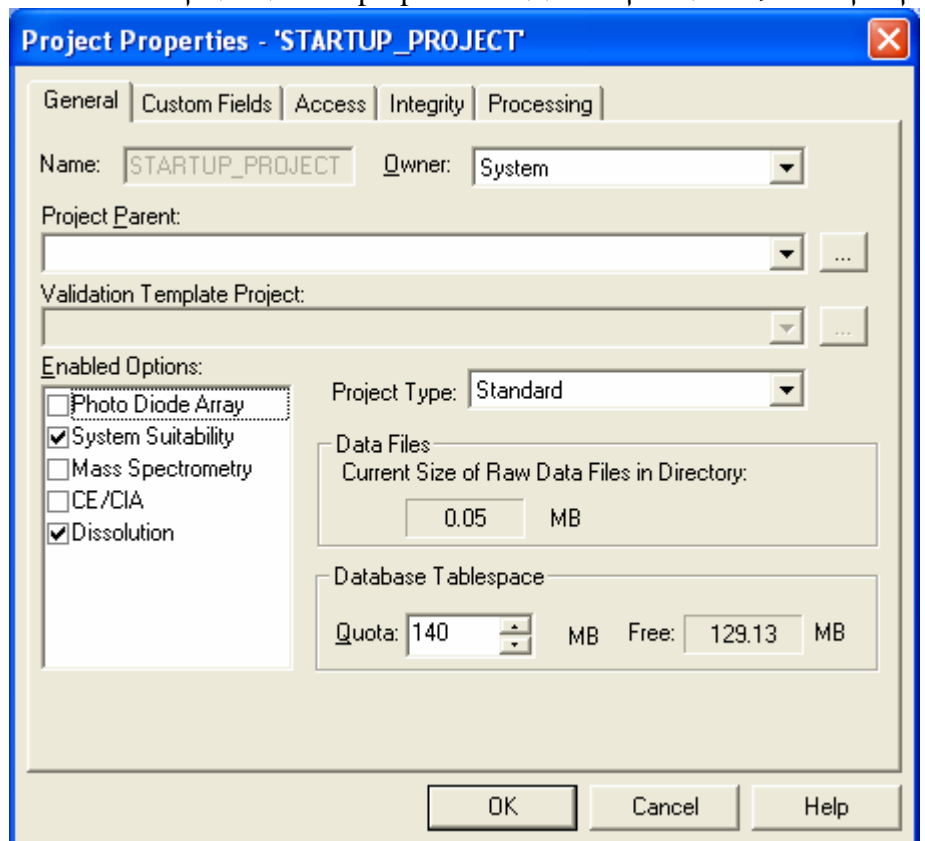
Project Properties - 'STARTUP_PROJECT'

General | Custom Fields | Access | Integrity | Processing

Name: STARTUP_PROJECT Owner: System

Project Parent:

...

Validation Template Project:

...

Enabled Options:

☐ Photo Diode Array
☑ System Suitability
☐ Mass Spectrometry
☐ CE/CIA
☑ Dissolution

Project Type: Standard

Data Files
Current Size of Raw Data Files in Directory:
0.05 MB

Database Tablespace
Quota: 140 MB Free: 129.13 MB

OK Cancel Help